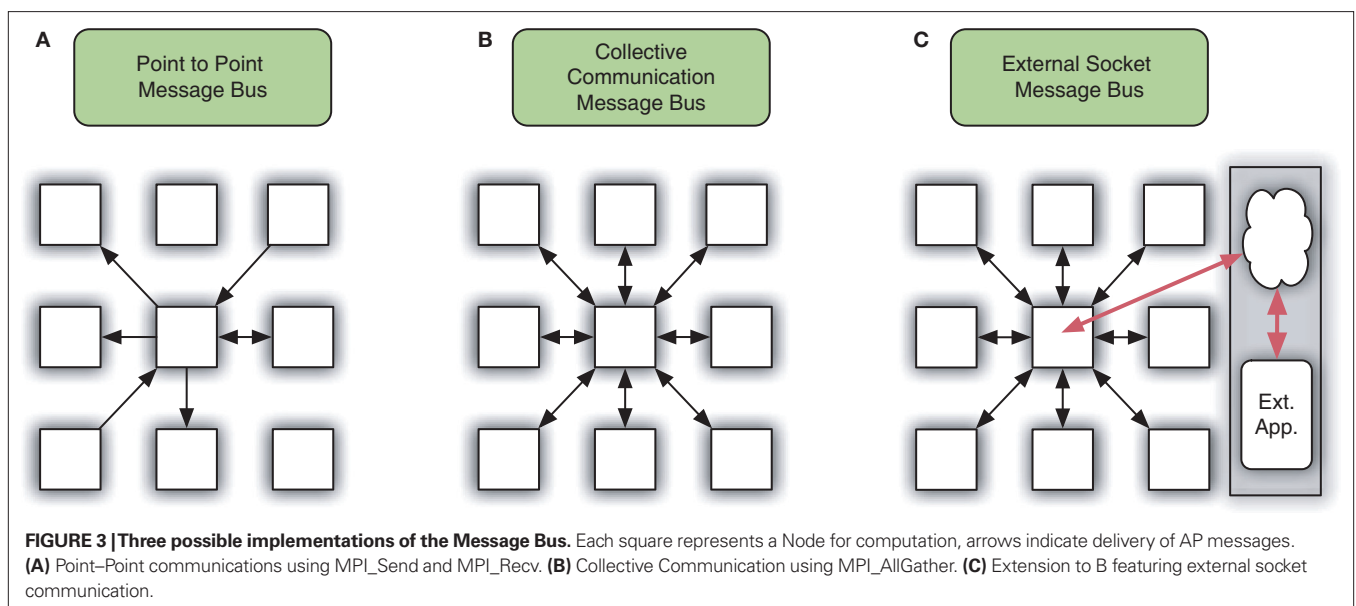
A

Point to Point Message Bus

B

Collective Communication Message Bus

C

External Socket Message Bus

Ext. App.

**FIGURE 3 | Three possible implementations of the Message Bus.** Each square represents a Node for computation, arrows indicate delivery of AP messages. **(A)** Point–Point communications using MPI_Send and MPI_Recv. **(B)** Collective Communication using MPI_AllGather. **(C)** Extension to B featuring external socket communication.